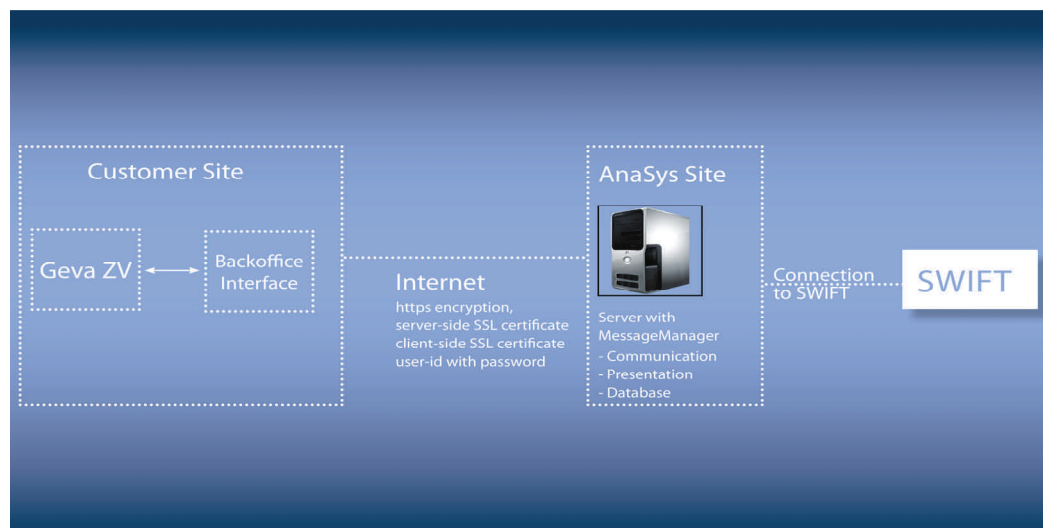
Customer Site

Geva ZV

Backoffice Interface

Internet

https encryption, server-side SSL certificate client-side SSL certificate user-id with password

AnaSys Site

Server with MessageManager
- Communication
- Presentation
- Database

Connection to SWIFT

SWIFT